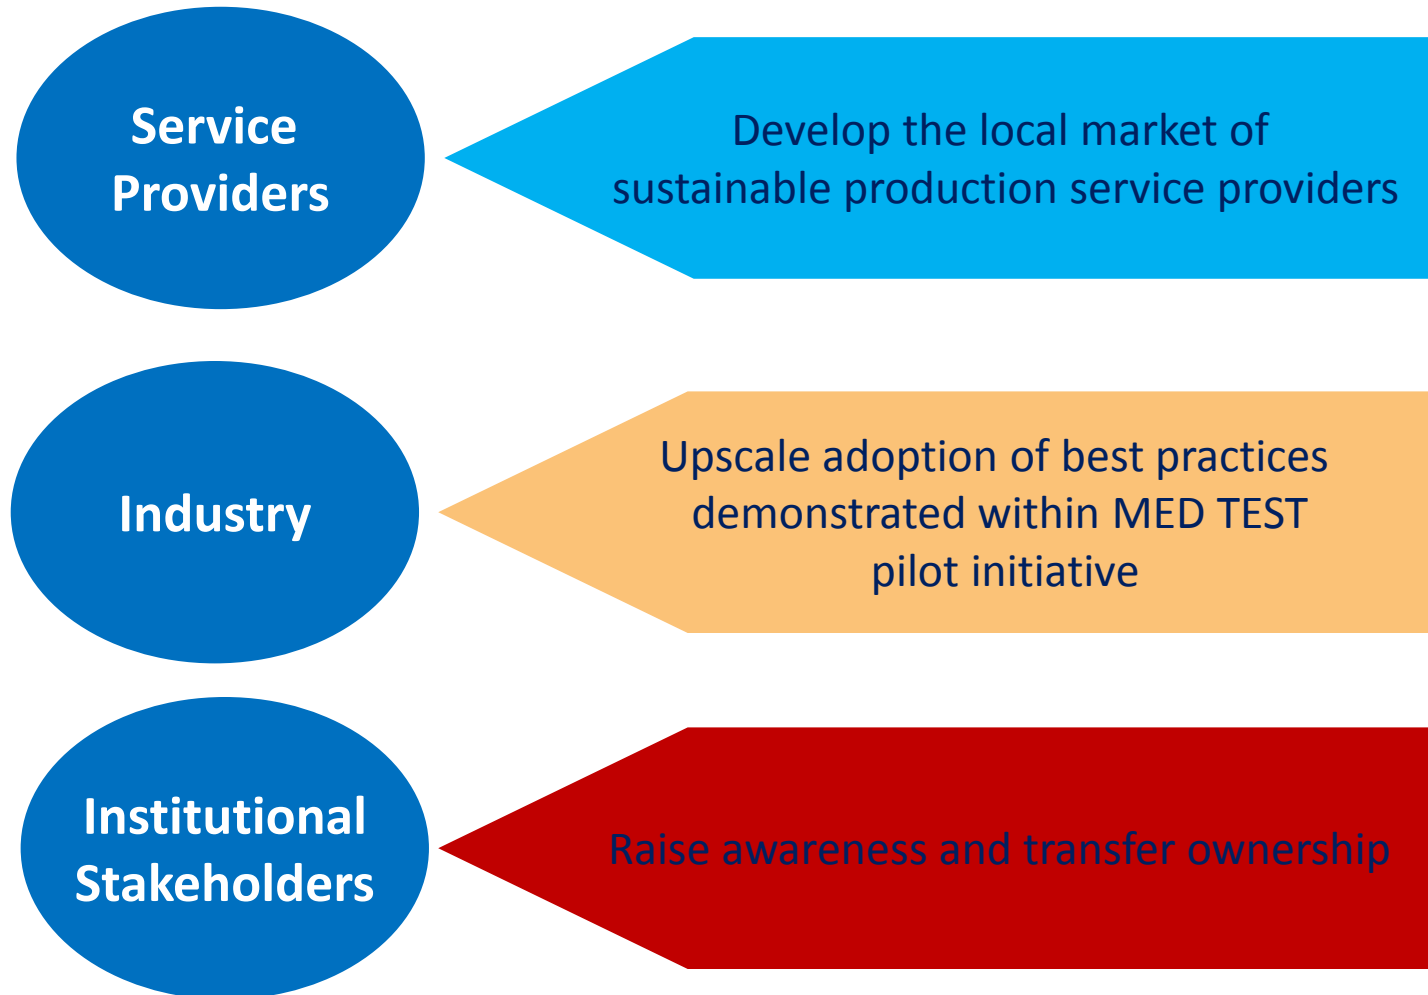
Service Providers

Develop the local market of sustainable production service providers

Industry

Upscale adoption of best practices demonstrated within MED TEST pilot initiative

Institutional Stakeholders

Raise awareness and transfer ownership